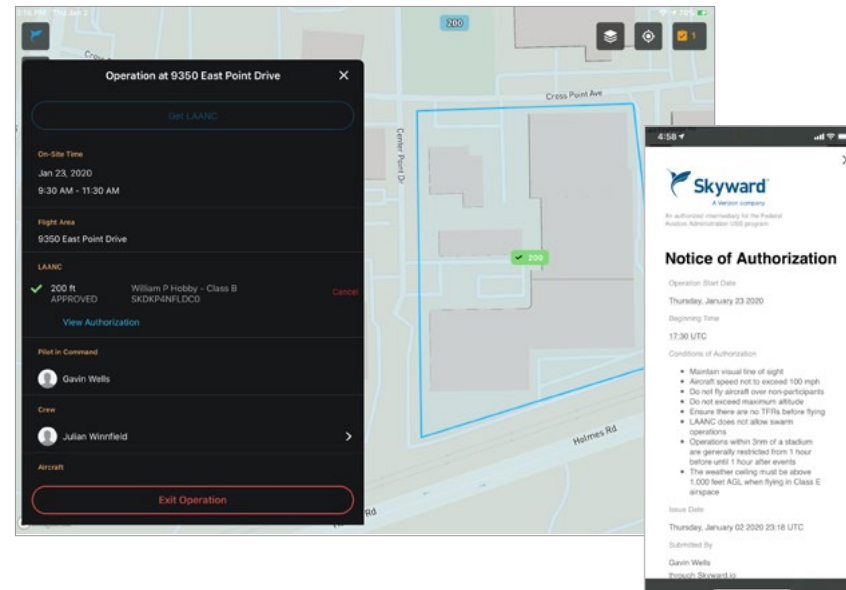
Operation at 9350 East Point Drive

Get LAANC

On-Site Time

Jan 23, 2020

9:30 AM - 11:30 AM

Flight Area

9350 East Point Drive

LAANC

200 ft APPROVED William P Hobby - Class B SKDKP4NFLDC0 Cancel

View Authorization

Pilot in Command

Gavin Wells

Crew

Julian Winnfield

Aircraft

Exit Operation

200

Cress Point Ave

Center Point Dr

200

Holmes Rd

4:58

Skyward

A Verizon company

An authorized intermediary for the Federal Aviation Administration UAS program

Notice of Authorization

Operation Start Date

Thursday, January 23 2020

Beginning Time

17:30 UTC

Conditions of Authorization

- Maintain visual line of sight
- Aircraft speed not to exceed 100 mph
- Do not fly aircraft over non-participants
- Do not exceed maximum altitude
- Ensure there are no TFRs before flying
- LAANC does not allow swarm operations
- Operations within 3nm of a stadium are generally restricted from 1 hour before until 1 hour after events
- The weather ceiling must be above 1,000 feet AGL when flying in Class E airspace

Issue Date

Thursday, January 02 2020 23:18 UTC

Submitted by

Gavin Wells

through Skyward.io